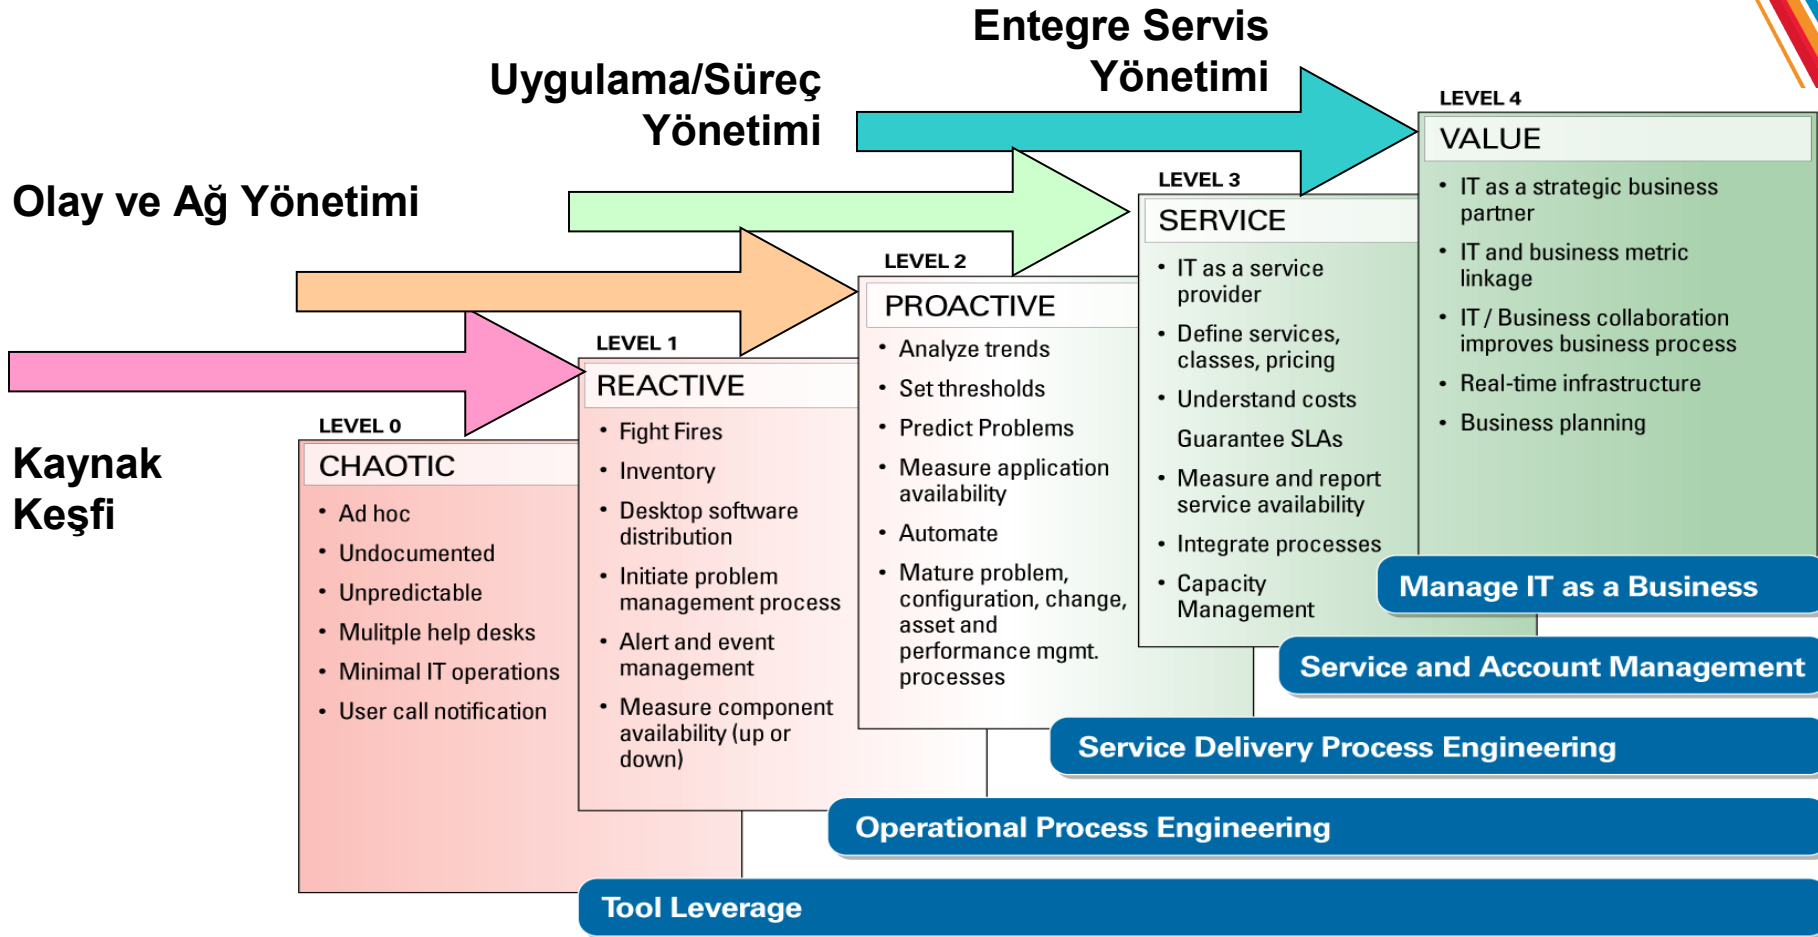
Entegre Servis Yönetimi

Uygulama/Süreç Yönetimi

Olay ve Ağ Yönetimi

Kaynak Keşfi

LEVEL 0
CHAOTIC
• Ad hoc
• Undocumented
• Unpredictable
• Mulitple help desks
• Minimal IT operations
• User call notification

LEVEL 1
REACTIVE
• Fight Fires
• Inventory
• Desktop software distribution
• Initiate problem management process
• Alert and event management
• Measure component availability (up or down)

LEVEL 2
PROACTIVE
• Analyze trends
• Set thresholds
• Predict Problems
• Measure application availability
• Automate
• Mature problem, configuration, change, asset and performance mgmt. processes

LEVEL 3
SERVICE
• IT as a service provider
• Define services, classes, pricing
• Understand costs
Guarantee SLAs
• Measure and report service availability
• Integrate processes
• Capacity Management

LEVEL 4
VALUE
• IT as a strategic business partner
• IT and business metric linkage
• IT / Business collaboration improves business process
• Real-time infrastructure
• Business planning

Manage IT as a Business
Service and Account Management
Service Delivery Process Engineering
Operational Process Engineering
Tool Leverage